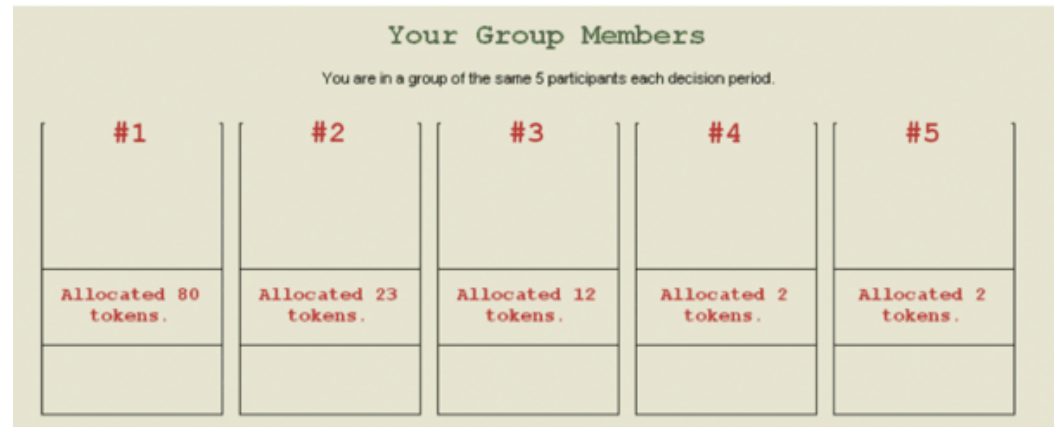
Your Group Members

You are in a group of the same 5 participants each decision period.

| #1 | #2 | #3 | #4 | #5 |
|---|---|---|---|---|
| Allocated 80 tokens. | Allocated 23 tokens. | Allocated 12 tokens. | Allocated 2 tokens. | Allocated 2 tokens. |